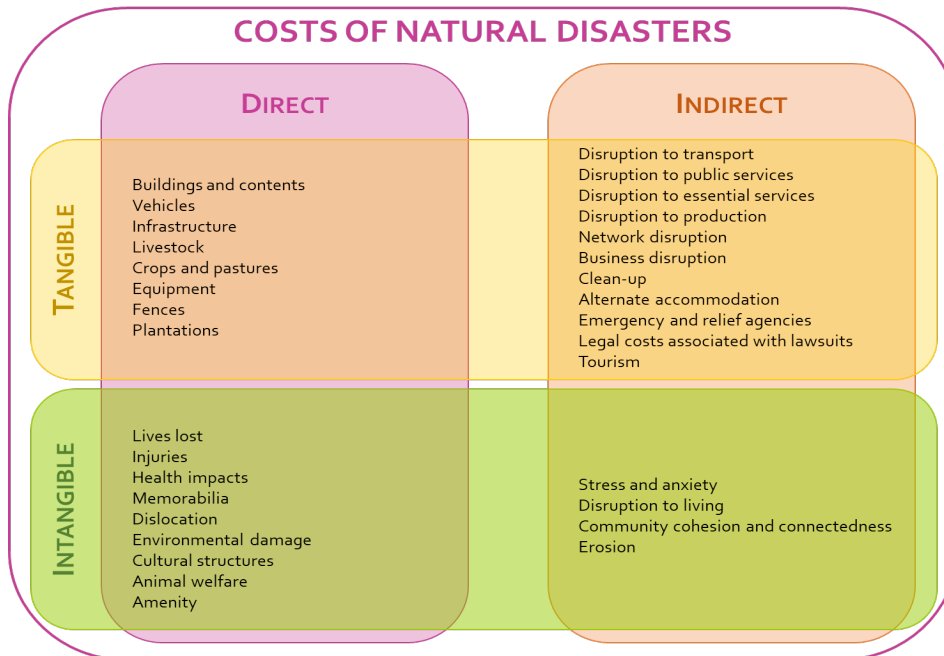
COSTS OF NATURAL DISASTERS

DIRECT

INDIRECT

TANGIBLE

Buildings and contents
Vehicles
Infrastructure
Livestock
Crops and pastures
Equipment
Fences
Plantations

Disruption to transport
Disruption to public services
Disruption to essential services
Disruption to production
Network disruption
Business disruption
Clean-up
Alternate accommodation
Emergency and relief agencies
Legal costs associated with lawsuits
Tourism

INTANGIBLE

Lives lost
Injuries
Health impacts
Memorabilia
Dislocation
Environmental damage
Cultural structures
Animal welfare
Amenity

Stress and anxiety
Disruption to living
Community cohesion and connectedness
Erosion